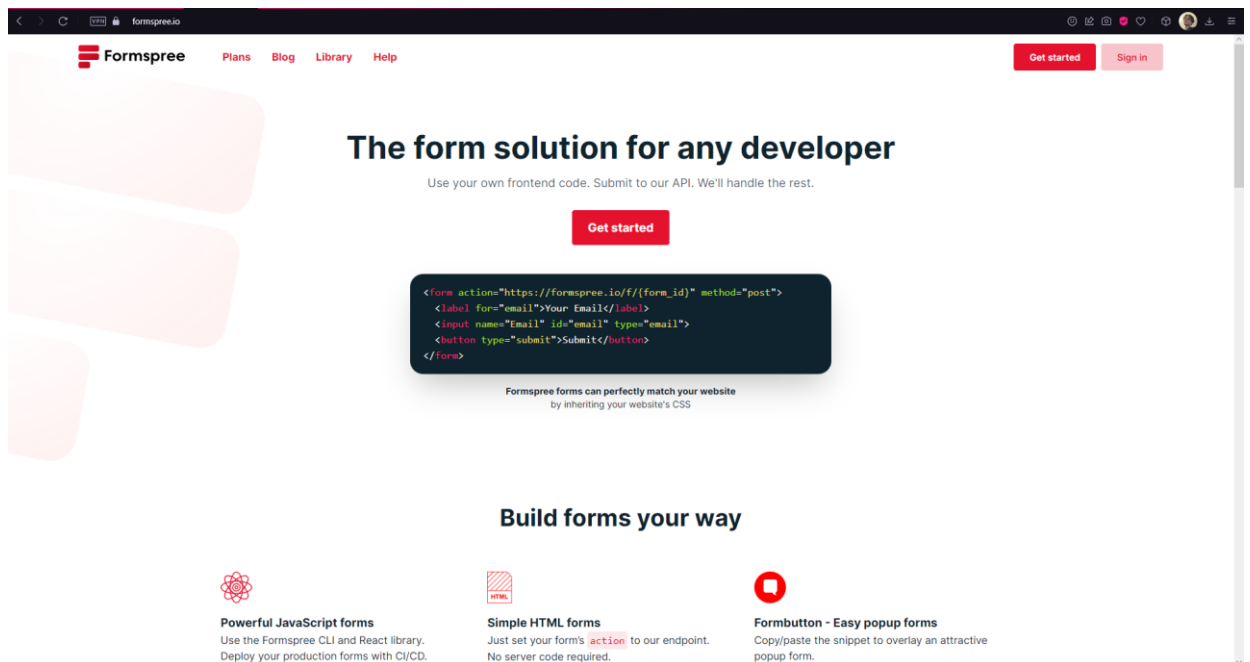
VPN formspree.io

Formspree Plans Blog Library Help Get started Sign in

The form solution for any developer

Use your own frontend code. Submit to our API. We'll handle the rest.

Get started

<form action="https://formspree.io/f/{form_id}" method="post">
<label for="email">Your Email</label>
<input name="Email" id="email" type="email">
<button type="submit">Submit</button>
</form>

Formspree forms can perfectly match your website
by inheriting your website's CSS

Build forms your way

Powerful JavaScript forms
Use the Formspree CLI and React library. Deploy your production forms with CI/CD.

HTML
Simple HTML forms
Just set your form's action to our endpoint. No server code required.

Formbutton - Easy popup forms
Copy/paste the snippet to overlay an attractive popup form.